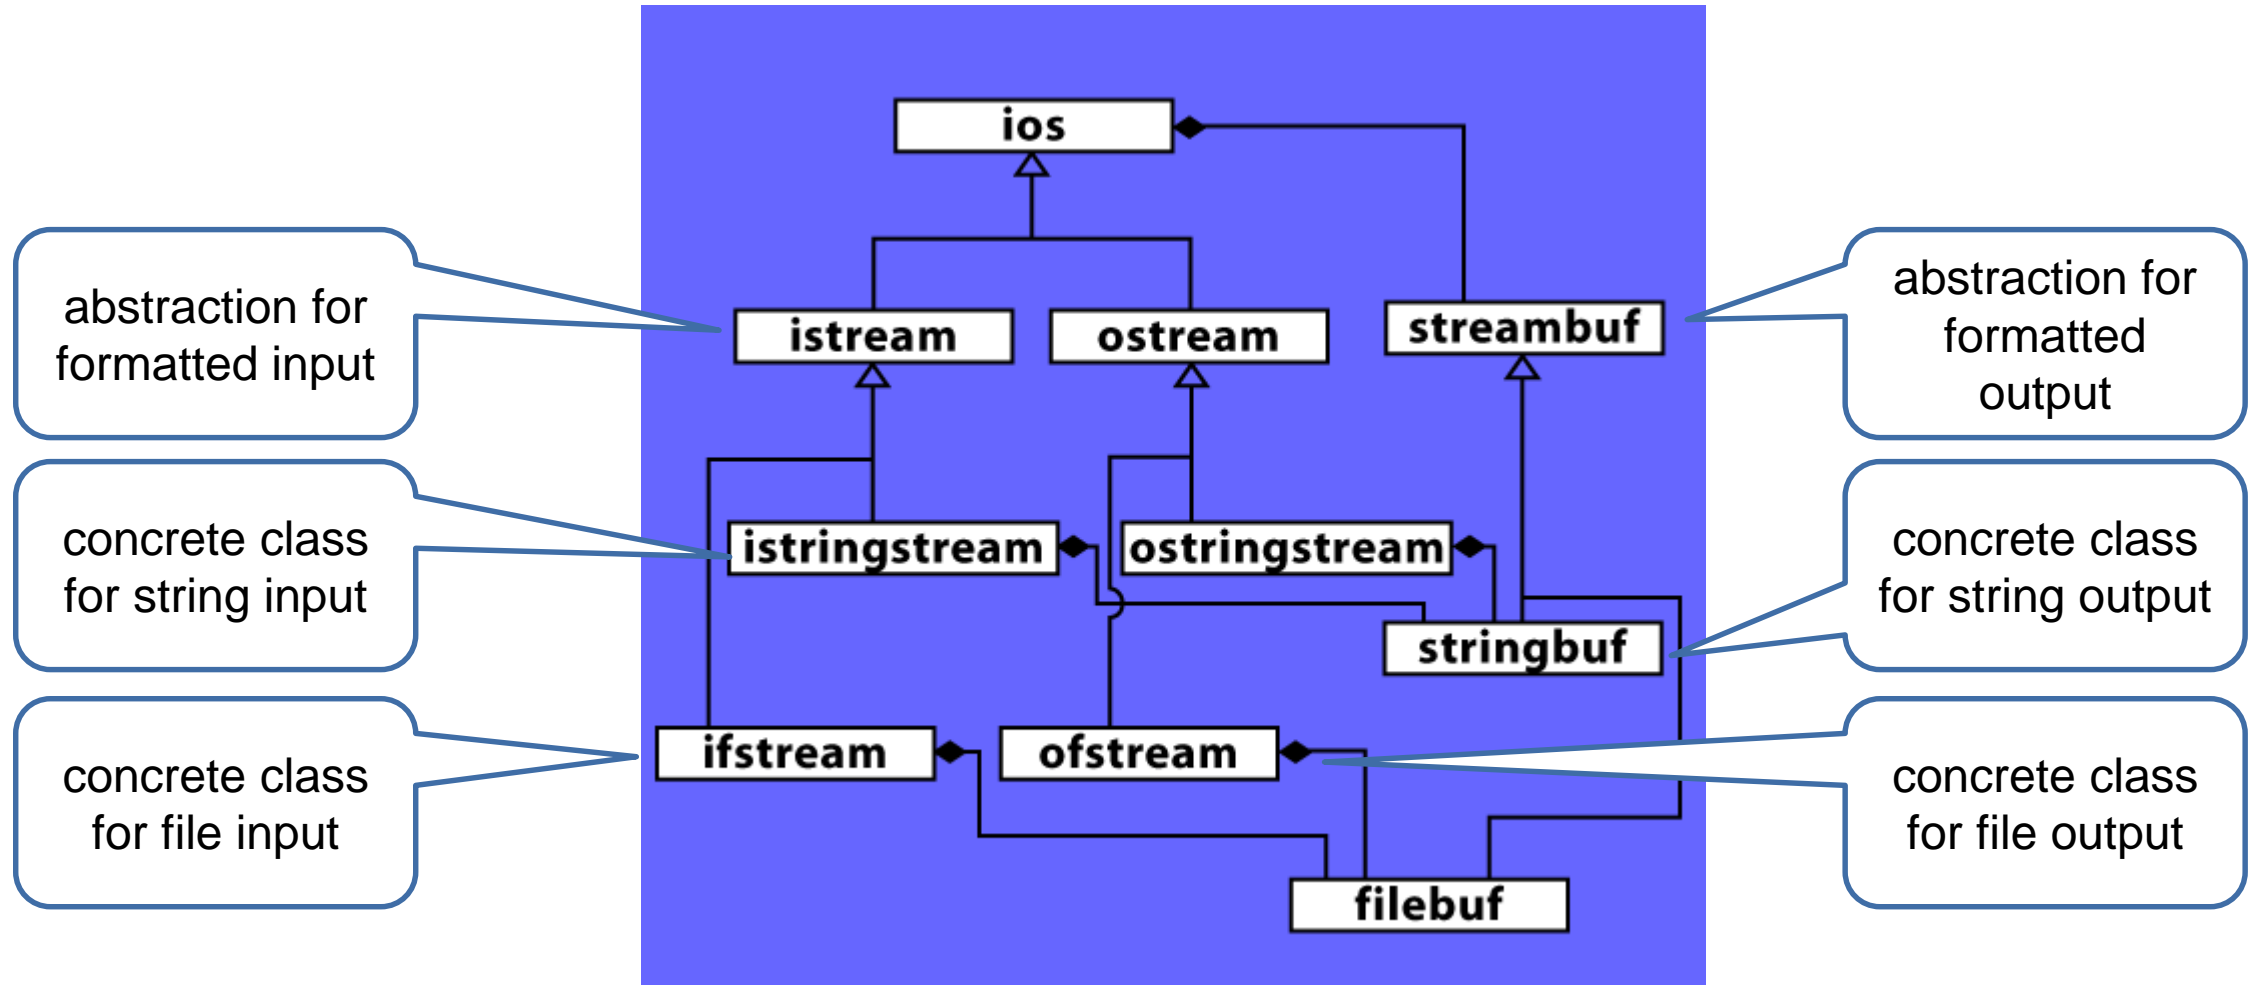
ios

abstraction for formatted input

istream

ostream

streambuf

abstraction for formatted output

concrete class for string input

istringstream

ostringstream

concrete class for string output

stringbuf

concrete class for file input

ifstream

ofstream

concrete class for file output

filebuf